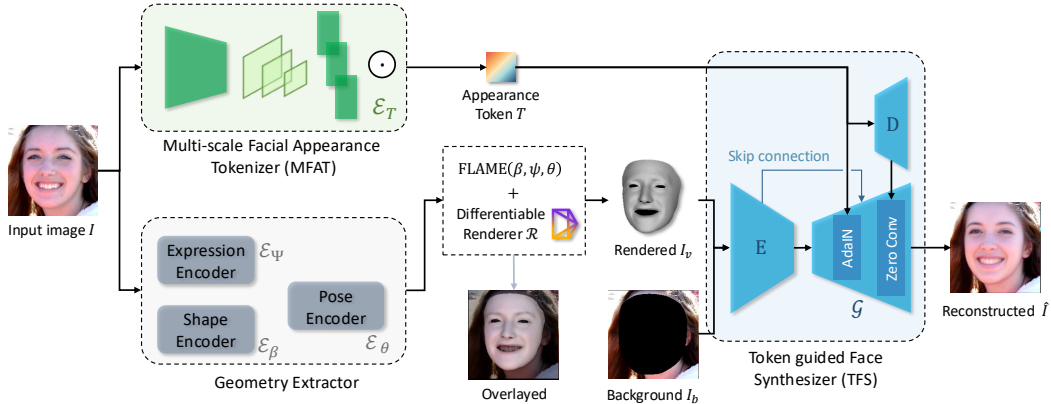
$\odot$

$\mathcal{E}_T$

Multi-scale Facial Appearance Tokenizer (MFAT)

Appearance Token $T$

Input image $I$

Expression Encoder $\mathcal{E}_\Psi$

Shape Encoder $\mathcal{E}_\beta$

Pose Encoder $\mathcal{E}_\theta$

Geometry Extractor

FLAME$(\beta, \psi, \theta)$
+
Differentiable Renderer $\mathcal{R}$

Overlayed

Rendered $I_v$

Background $I_b$

Skip connection

D

E

AdaIN

Zero Conv

$\mathcal{G}$

Token guided Face Synthesizer (TFS)

Reconstructed $\hat{I}$